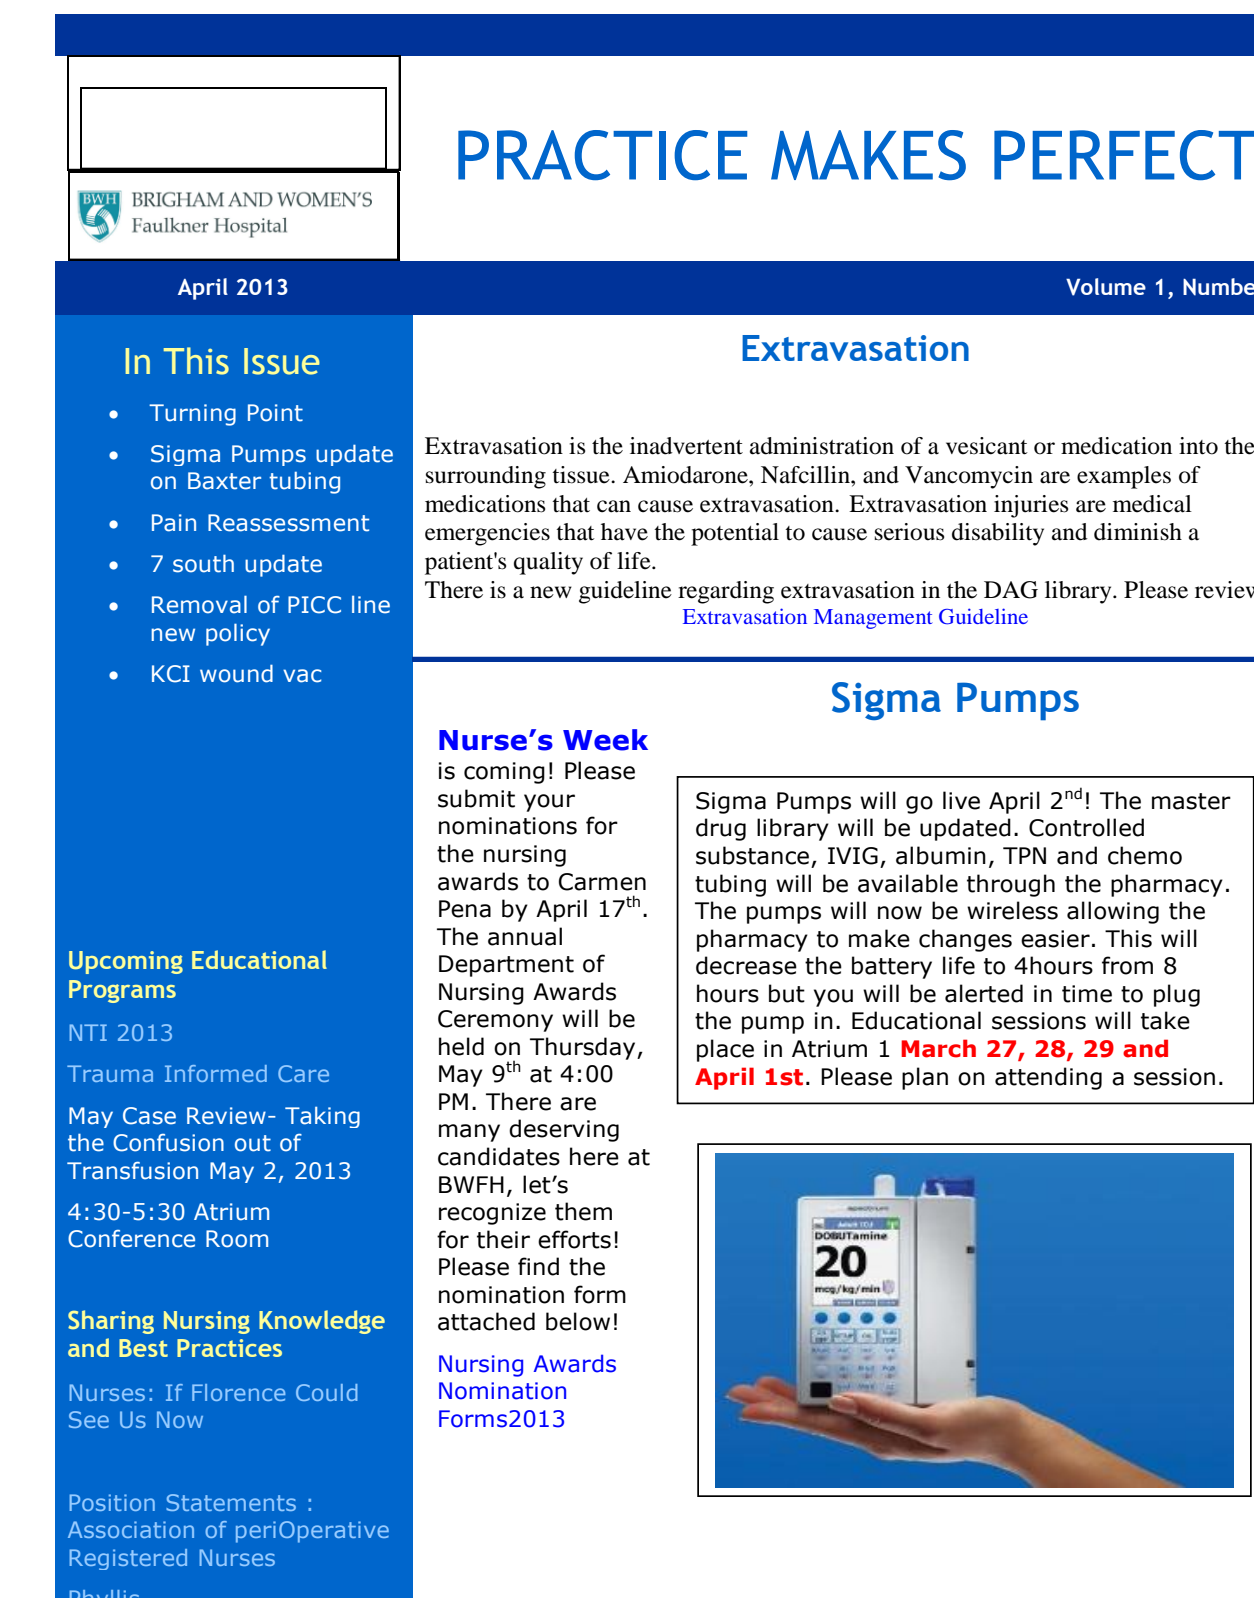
BWH BRIGHAM AND WOMEN'S Faulkner Hospital

PRACTICE MAKES PERFECT

April 2013

Volume 1, Numbe

In This Issue

- Turning Point
- Sigma Pumps update on Baxter tubing
- Pain Reassessment
- 7 south update
- Removal of PICC line new policy
- KCI wound vac

Upcoming Educational Programs

NTI 2013

Trauma Informed Care

May Case Review- Taking the Confusion out of Transfusion May 2, 2013

4:30-5:30 Atrium Conference Room

Sharing Nursing Knowledge and Best Practices

Nurses: If Florence Could See Us Now

Position Statements : Association of periOperative Registered Nurses

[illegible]

Extravasation

Extravasation is the inadvertent administration of a vesicant or medication into the surrounding tissue. Amiodarone, Nafcillin, and Vancomycin are examples of medications that can cause extravasation. Extravasation injuries are medical emergencies that have the potential to cause serious disability and diminish a patient's quality of life.
There is a new guideline regarding extravasation in the DAG library. Please reviev
Extravasation Management Guideline

Sigma Pumps

Nurse's Week is coming! Please submit your nominations for the nursing awards to Carmen Pena by April 17$^{th}$. The annual Department of Nursing Awards Ceremony will be held on Thursday, May 9$^{th}$ at 4:00 PM. There are many deserving candidates here at BWFH, let's recognize them for their efforts! Please find the nomination form attached below!

Nursing Awards Nomination Forms2013

Sigma Pumps will go live April 2$^{nd}$! The master drug library will be updated. Controlled substance, IVIG, albumin, TPN and chemo tubing will be available through the pharmacy. The pumps will now be wireless allowing the pharmacy to make changes easier. This will decrease the battery life to 4hours from 8 hours but you will be alerted in time to plug the pump in. Educational sessions will take place in Atrium 1 March 27, 28, 29 and April 1st. Please plan on attending a session.

DOBUTamine
20
mcg/kg/min